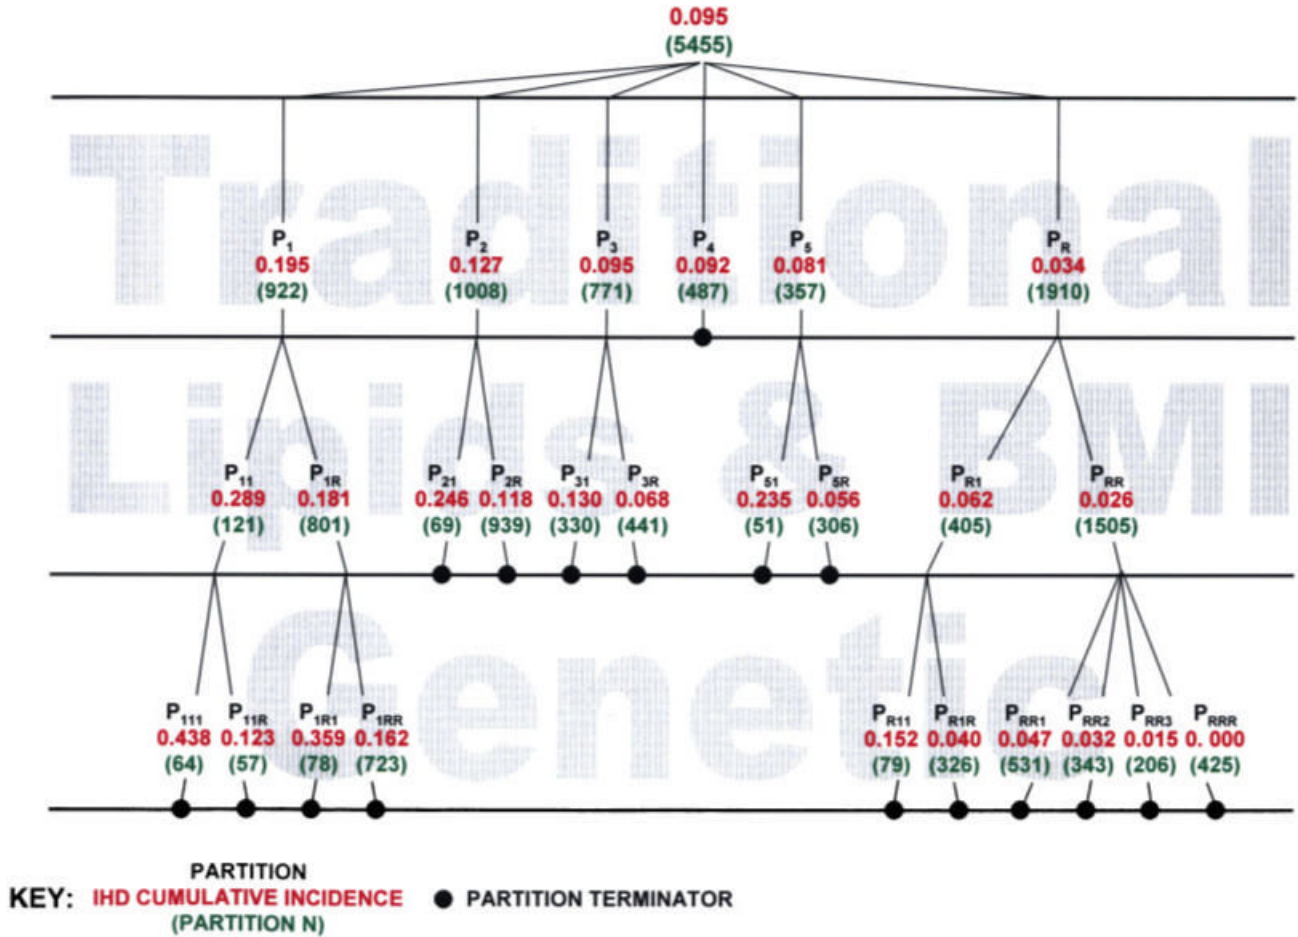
0.095
(5455)

Traditional

$P_1$
0.195
(922)

$P_2$
0.127
(1008)

$P_3$
0.095
(771)

$P_4$
0.092
(487)

$P_5$
0.081
(357)

$P_R$
0.034
(1910)

Lipids & BMI

$P_{11}$
0.289
(121)

$P_{1R}$
0.181
(801)

$P_{21}$
0.246
(69)

$P_{2R}$
0.118
(939)

$P_{31}$
0.130
(330)

$P_{3R}$
0.068
(441)

$P_{51}$
0.235
(51)

$P_{5R}$
0.056
(306)

$P_{R1}$
0.062
(405)

$P_{RR}$
0.026
(1505)

Genetic

$P_{111}$
0.438
(64)

$P_{11R}$
0.123
(57)

$P_{1R1}$
0.359
(78)

$P_{1RR}$
0.162
(723)

$P_{R11}$
0.152
(79)

$P_{R1R}$
0.040
(326)

$P_{RR1}$
0.047
(531)

$P_{RR2}$
0.032
(343)

$P_{RR3}$
0.015
(206)

$P_{RRR}$
0. 000
(425)

KEY: PARTITION
IHD CUMULATIVE INCIDENCE
(PARTITION N)
PARTITION TERMINATOR